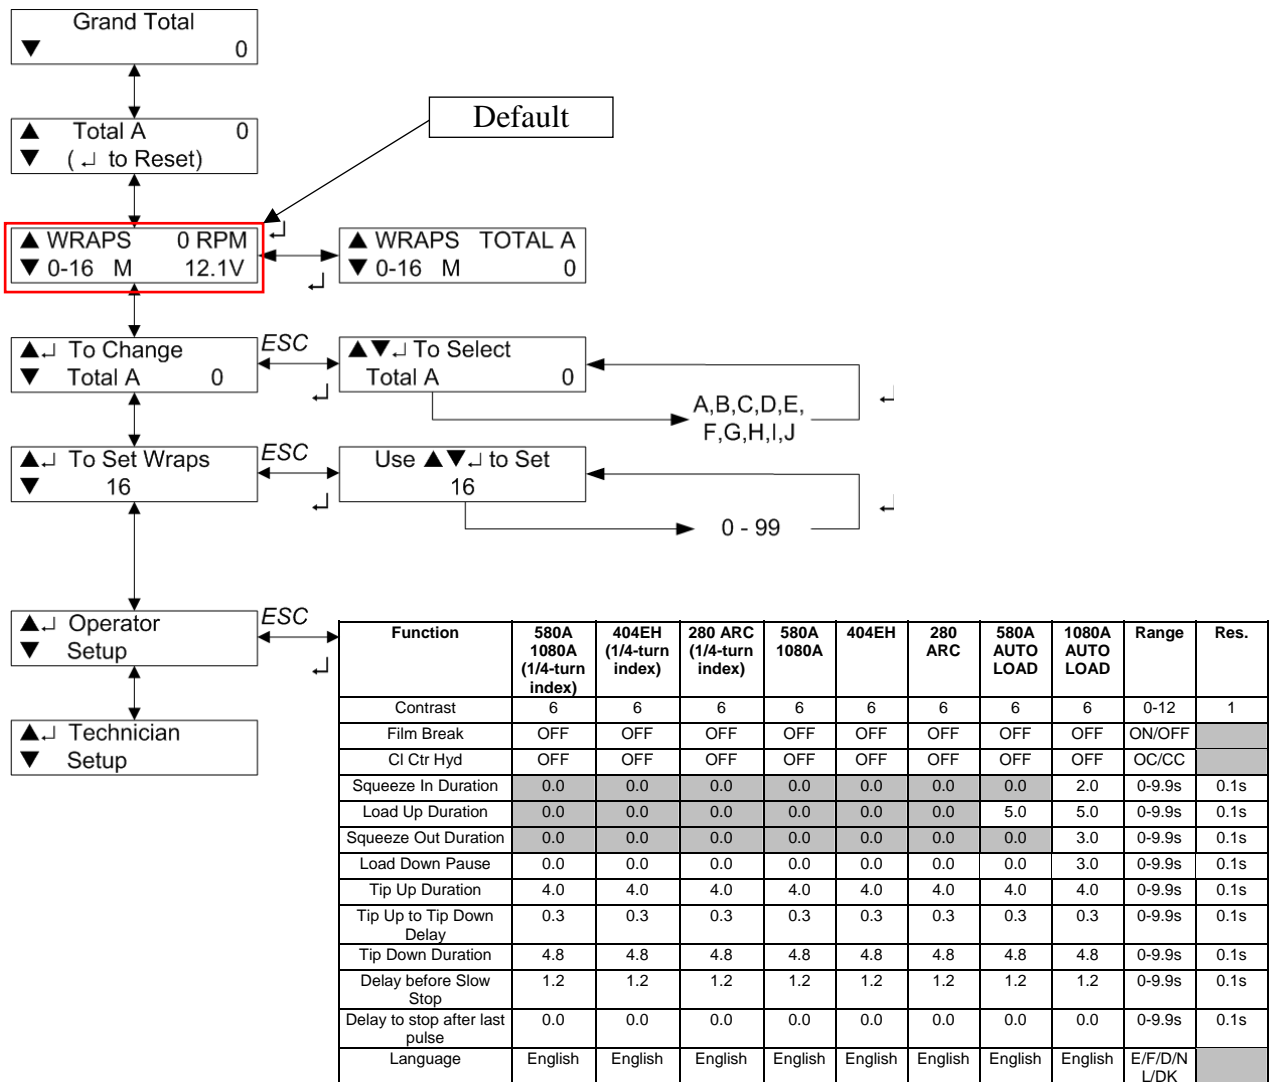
Grand Total
▼ 0

▲ Total A 0
▼ ( ↵ to Reset)

Default

▲ WRAPS 0 RPM
▼ 0-16 M 12.1V

▲ WRAPS TOTAL A
▼ 0-16 M 0

▲↵ To Change
▼ Total A 0

ESC

▲▼↵ To Select
Total A 0

A,B,C,D,E,
F,G,H,I,J

▲↵ To Set Wraps
▼ 16

ESC

Use ▲▼↵ to Set
16

0 - 99

▲↵ Operator
▼ Setup

ESC

▲↵ Technician
▼ Setup

| Function | 580A 1080A (1/4-turn index) | 404EH (1/4-turn index) | 280 ARC (1/4-turn index) | 580A 1080A | 404EH | 280 ARC | 580A AUTO LOAD | 1080A AUTO LOAD | Range | Res. |
|---|---|---|---|---|---|---|---|---|---|---|
| Contrast | 6 | 6 | 6 | 6 | 6 | 6 | 6 | 6 | 0-12 | 1 |
| Film Break | OFF | OFF | OFF | OFF | OFF | OFF | OFF | OFF | ON/OFF | |
| Cl Ctr Hyd | OFF | OFF | OFF | OFF | OFF | OFF | OFF | OFF | OC/CC | |
| Squeeze In Duration | 0.0 | 0.0 | 0.0 | 0.0 | 0.0 | 0.0 | 0.0 | 2.0 | 0-9.9s | 0.1s |
| Load Up Duration | 0.0 | 0.0 | 0.0 | 0.0 | 0.0 | 0.0 | 5.0 | 5.0 | 0-9.9s | 0.1s |
| Squeeze Out Duration | 0.0 | 0.0 | 0.0 | 0.0 | 0.0 | 0.0 | 0.0 | 3.0 | 0-9.9s | 0.1s |
| Load Down Pause | 0.0 | 0.0 | 0.0 | 0.0 | 0.0 | 0.0 | 0.0 | 3.0 | 0-9.9s | 0.1s |
| Tip Up Duration | 4.0 | 4.0 | 4.0 | 4.0 | 4.0 | 4.0 | 4.0 | 4.0 | 0-9.9s | 0.1s |
| Tip Up to Tip Down Delay | 0.3 | 0.3 | 0.3 | 0.3 | 0.3 | 0.3 | 0.3 | 0.3 | 0-9.9s | 0.1s |
| Tip Down Duration | 4.8 | 4.8 | 4.8 | 4.8 | 4.8 | 4.8 | 4.8 | 4.8 | 0-9.9s | 0.1s |
| Delay before Slow Stop | 1.2 | 1.2 | 1.2 | 1.2 | 1.2 | 1.2 | 1.2 | 1.2 | 0-9.9s | 0.1s |
| Delay to stop after last pulse | 0.0 | 0.0 | 0.0 | 0.0 | 0.0 | 0.0 | 0.0 | 0.0 | 0-9.9s | 0.1s |
| Language | English | English | English | English | English | English | English | English | E/F/D/NL/DK | |